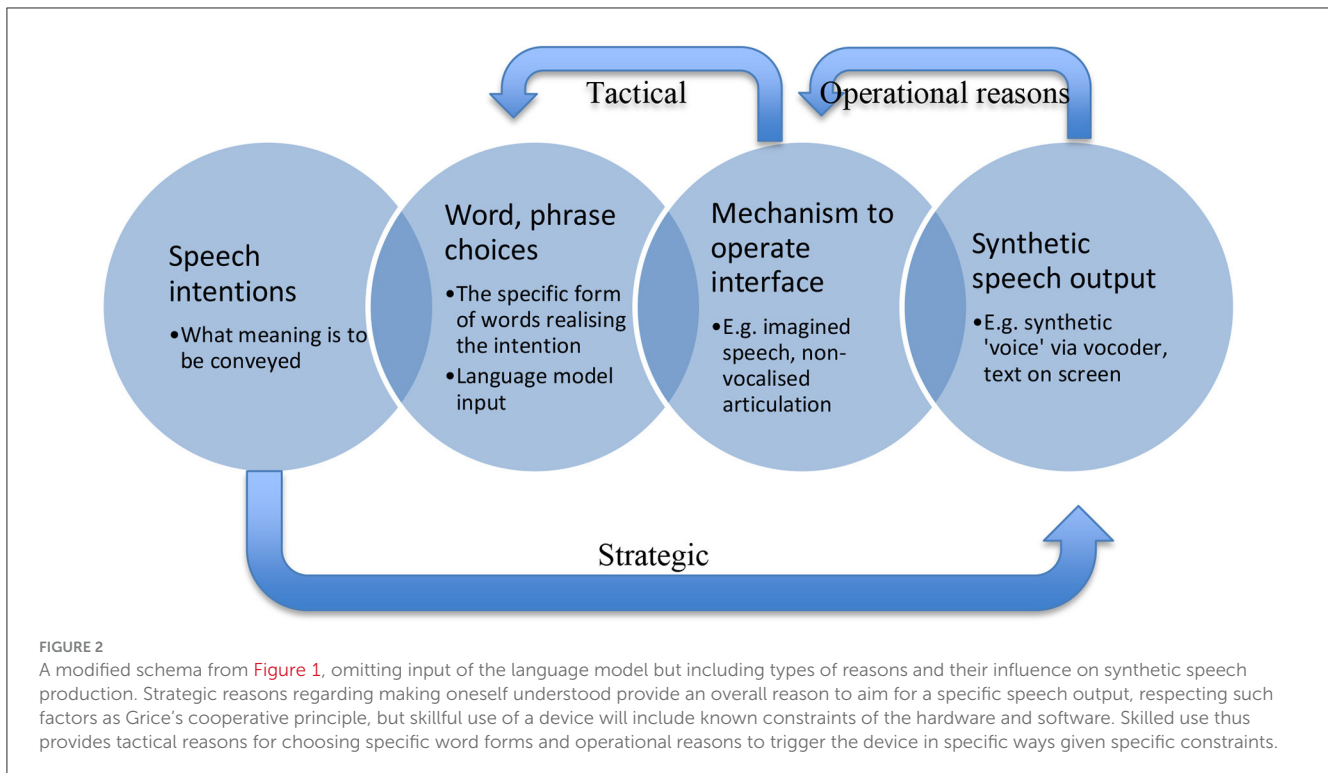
Tactical

Operational reasons

Speech intentions
•What meaning is to be conveyed

Word, phrase choices
•The specific form of words realising the intention
•Language model input

Mechanism to operate interface
•E.g. imagined speech, non-vocalised articulation

Synthetic speech output
•E.g. synthetic 'voice' via vocoder, text on screen

Strategic

FIGURE 2
A modified schema from Figure 1, omitting input of the language model but including types of reasons and their influence on synthetic speech production. Strategic reasons regarding making oneself understood provide an overall reason to aim for a specific speech output, respecting such factors as Grice's cooperative principle, but skillful use of a device will include known constraints of the hardware and software. Skilled use thus provides tactical reasons for choosing specific word forms and operational reasons to trigger the device in specific ways given specific constraints.